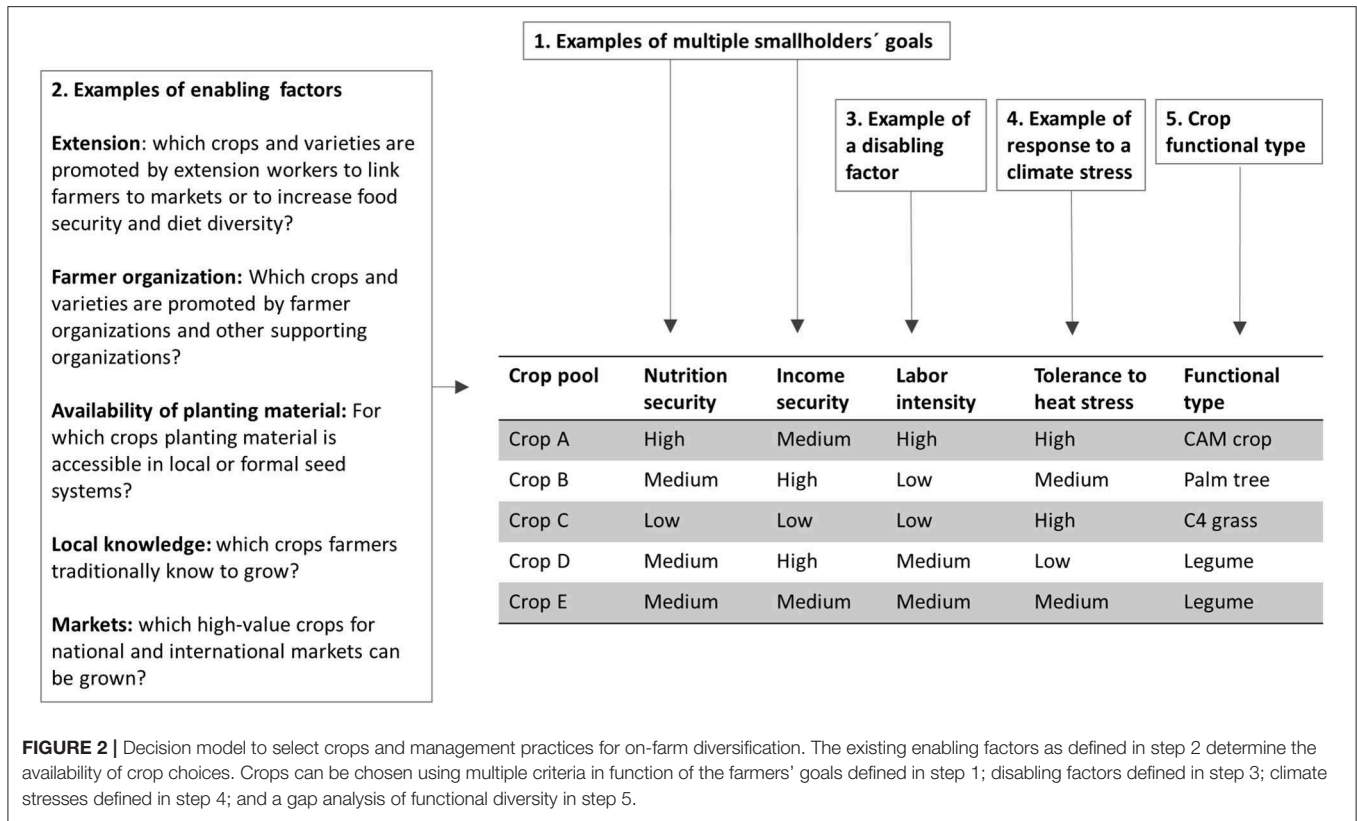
1. Examples of multiple smallholders´ goals

2. Examples of enabling factors

**Extension**: which crops and varieties are promoted by extension workers to link farmers to markets or to increase food security and diet diversity?

**Farmer organization:** Which crops and varieties are promoted by farmer organizations and other supporting organizations?

**Availability of planting material:** For which crops planting material is accessible in local or formal seed systems?

**Local knowledge:** which crops farmers traditionally know to grow?

**Markets:** which high-value crops for national and international markets can be grown?

3. Example of a disabling factor

4. Example of response to a climate stress

5. Crop functional type

| Crop pool | Nutrition security | Income security | Labor intensity | Tolerance to heat stress | Functional type |
|---|---|---|---|---|---|
| Crop A | High | Medium | High | High | CAM crop |
| Crop B | Medium | High | Low | Medium | Palm tree |
| Crop C | Low | Low | Low | High | C4 grass |
| Crop D | Medium | High | Medium | Low | Legume |
| Crop E | Medium | Medium | Medium | Medium | Legume |

FIGURE 2 | Decision model to select crops and management practices for on-farm diversification. The existing enabling factors as defined in step 2 determine the availability of crop choices. Crops can be chosen using multiple criteria in function of the farmers' goals defined in step 1; disabling factors defined in step 3; climate stresses defined in step 4; and a gap analysis of functional diversity in step 5.